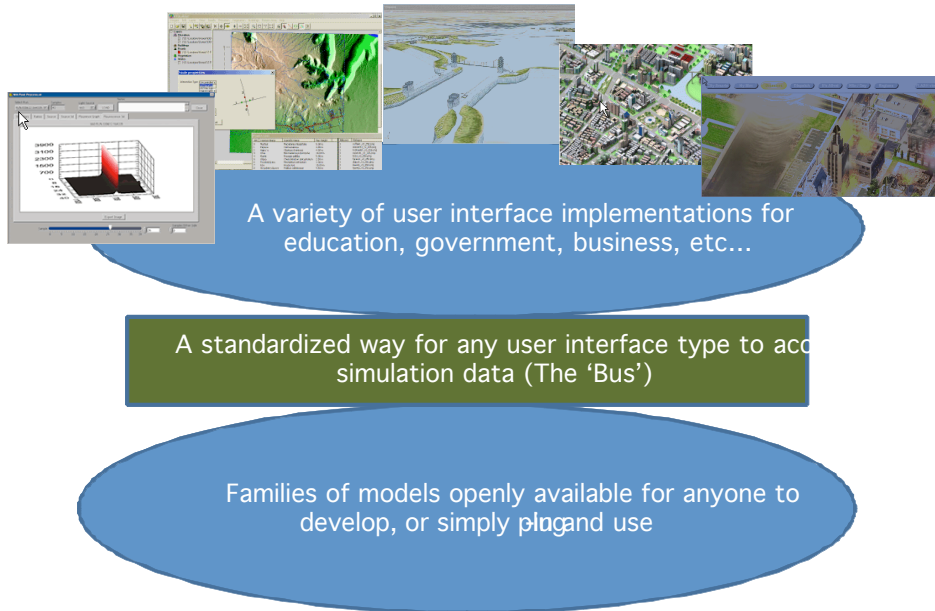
A variety of user interface implementations for education, government, business, etc...

A standardized way for any user interface type to acc simulation data (The 'Bus')

Families of models openly available for anyone to develop, or simply plug and use